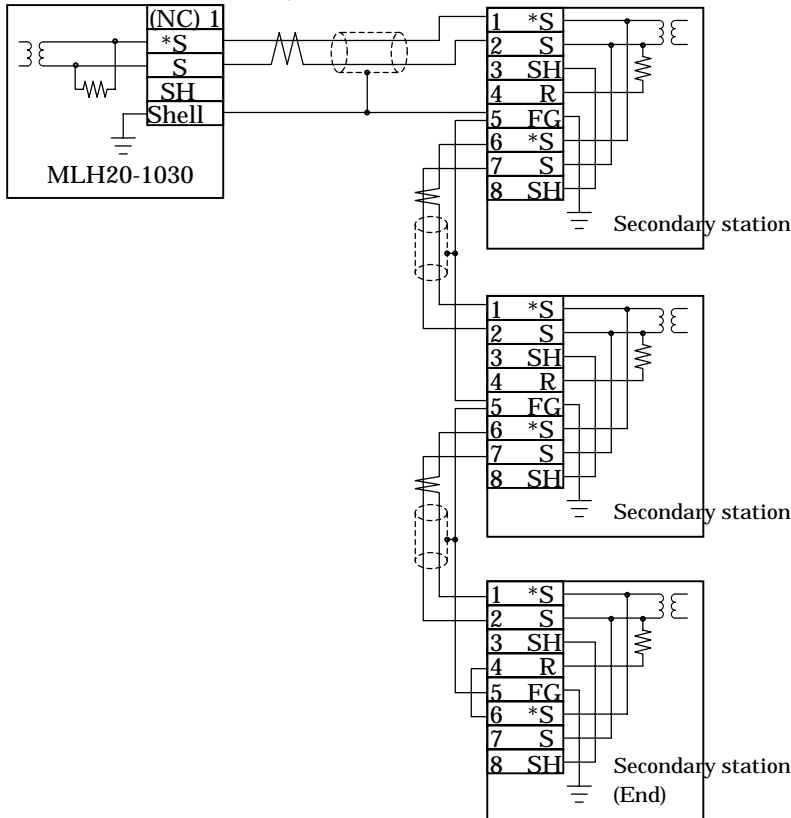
(NC) 1
*S
S
SH
Shell
MLH20-1030

1 *S
2 S
3 SH
4 R
5 FG
6 *S
7 S
8 SH
Secondary station

1 *S
2 S
3 SH
4 R
5 FG
6 *S
7 S
8 SH
Secondary station

1 *S
2 S
3 SH
4 R
5 FG
6 *S
7 S
8 SH
Secondary station
(End)